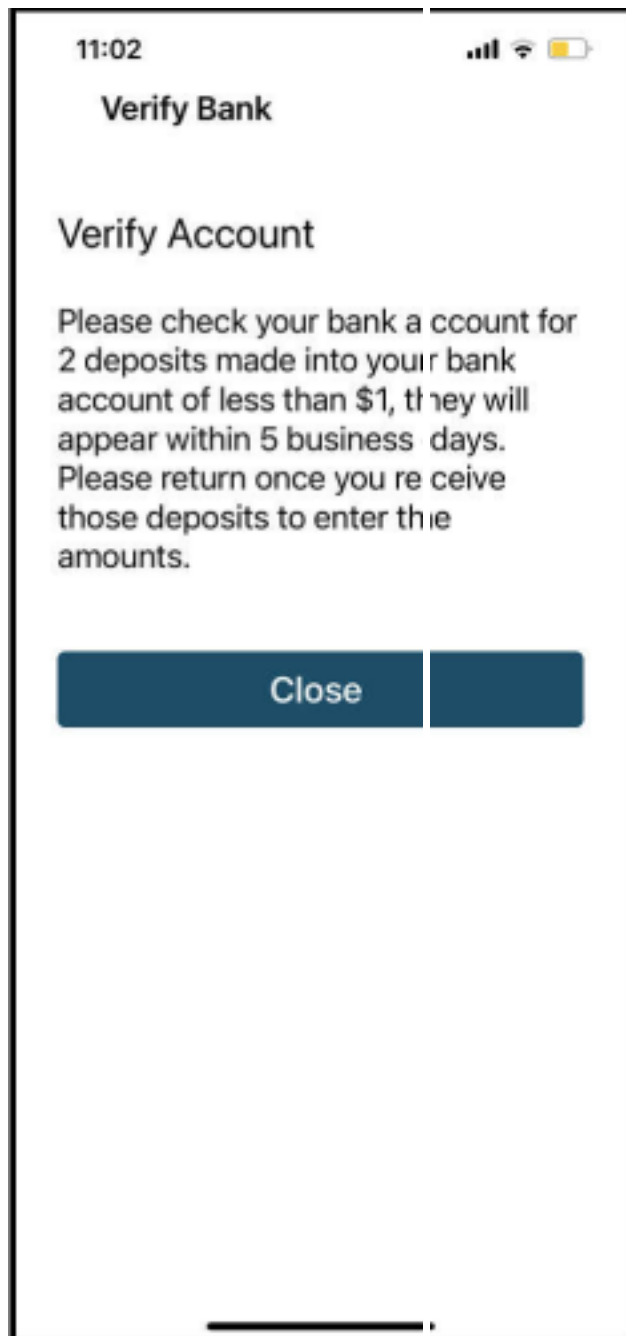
11:02

Verify Bank

Verify Account

Please check your bank account for 2 deposits made into your bank account of less than $1, they will appear within 5 business days. Please return once you receive those deposits to enter the amounts.

Close